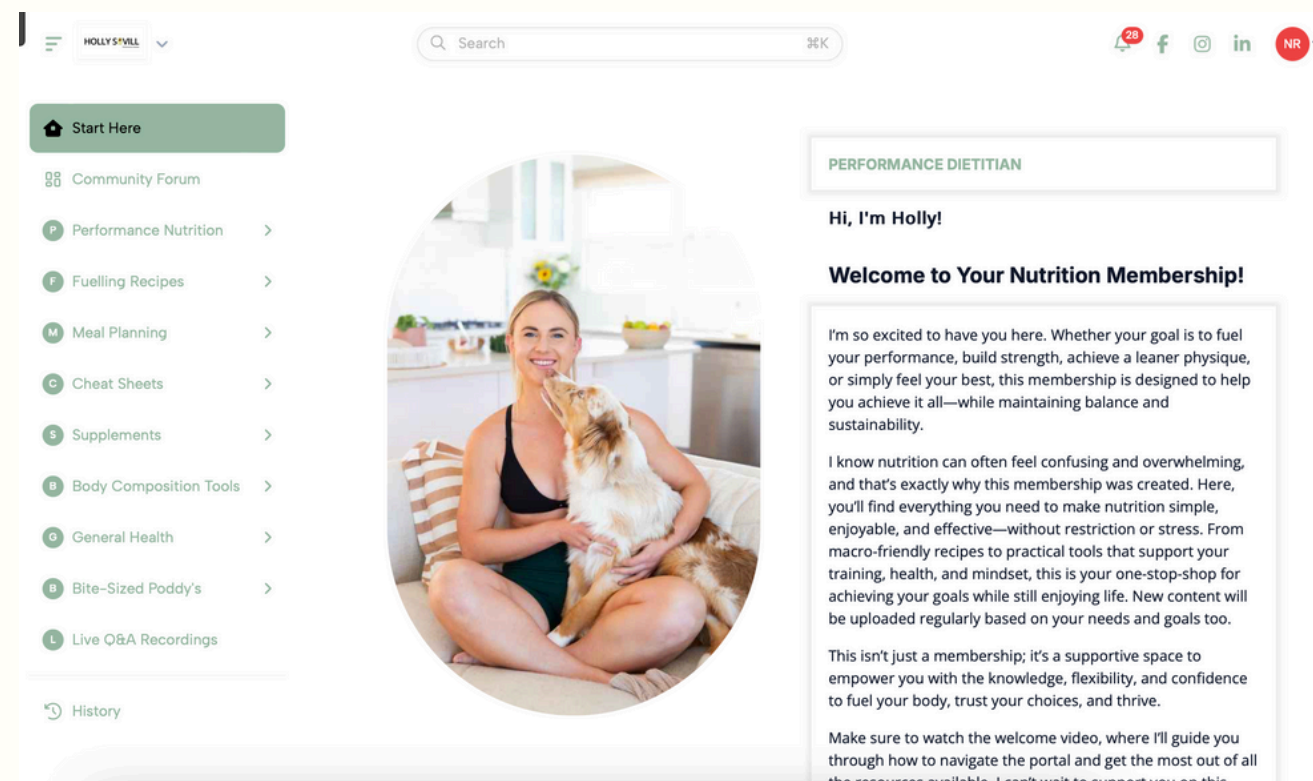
HOLLY SAVILL

Search ⌘K

28

NR

Start Here

Community Forum

P Performance Nutrition

F Fuelling Recipes

M Meal Planning

C Cheat Sheets

S Supplements

B Body Composition Tools

G General Health

B Bite-Sized Poddy's

L Live Q&A Recordings

History

PERFORMANCE DIETITIAN

Hi, I'm Holly!

Welcome to Your Nutrition Membership!

I'm so excited to have you here. Whether your goal is to fuel your performance, build strength, achieve a leaner physique, or simply feel your best, this membership is designed to help you achieve it all—while maintaining balance and sustainability.

I know nutrition can often feel confusing and overwhelming, and that's exactly why this membership was created. Here, you'll find everything you need to make nutrition simple, enjoyable, and effective—without restriction or stress. From macro-friendly recipes to practical tools that support your training, health, and mindset, this is your one-stop-shop for achieving your goals while still enjoying life. New content will be uploaded regularly based on your needs and goals too.

This isn't just a membership; it's a supportive space to empower you with the knowledge, flexibility, and confidence to fuel your body, trust your choices, and thrive.

Make sure to watch the welcome video, where I'll guide you through how to navigate the portal and get the most out of all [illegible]